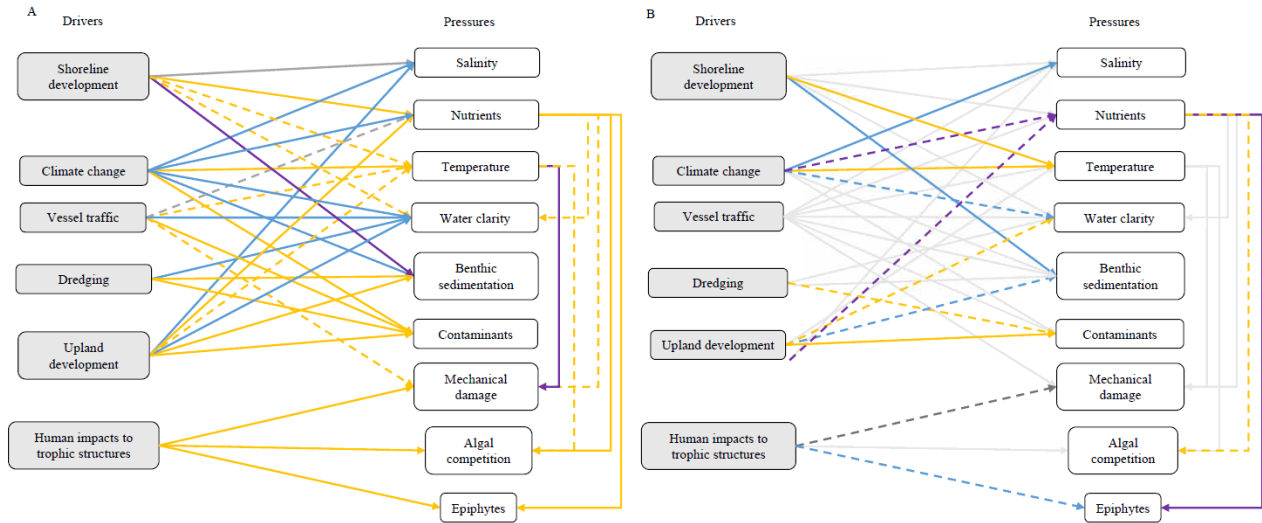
A

Drivers

Pressures

Shoreline development

Climate change

Vessel traffic

Dredging

Upland development

Human impacts to trophic structures

Salinity

Nutrients

Temperature

Water clarity

Benthic sedimentation

Contaminants

Mechanical damage

Algal competition

Epiphytes

B

Drivers

Pressures

Shoreline development

Climate change

Vessel traffic

Dredging

Upland development

Human impacts to trophic structures

Salinity

Nutrients

Temperature

Water clarity

Benthic sedimentation

Contaminants

Mechanical damage

Algal competition

Epiphytes